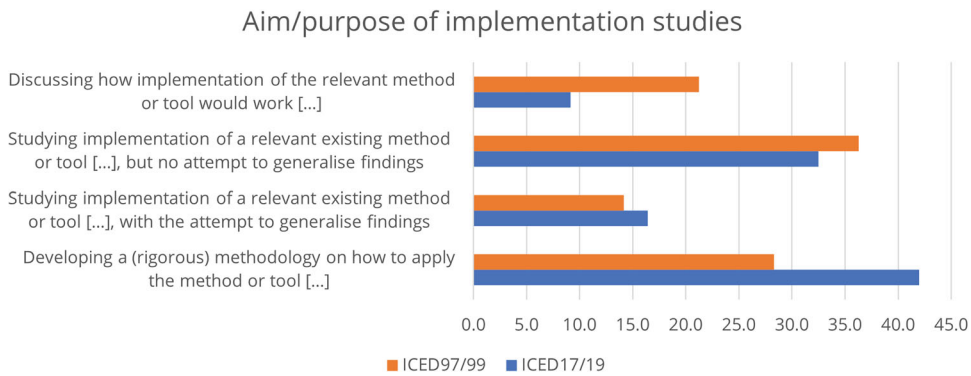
Aim/purpose of implementation studies

Discussing how implementation of the relevant method or tool would work [...]

Studying implementation of a relevant existing method or tool [...], but no attempt to generalise findings

Studying implementation of a relevant existing method or tool [...], with the attempt to generalise findings

Developing a (rigorous) methodology on how to apply the method or tool [...]

0.0 5.0 10.0 15.0 20.0 25.0 30.0 35.0 40.0 45.0

ICED97/99 ICED17/19